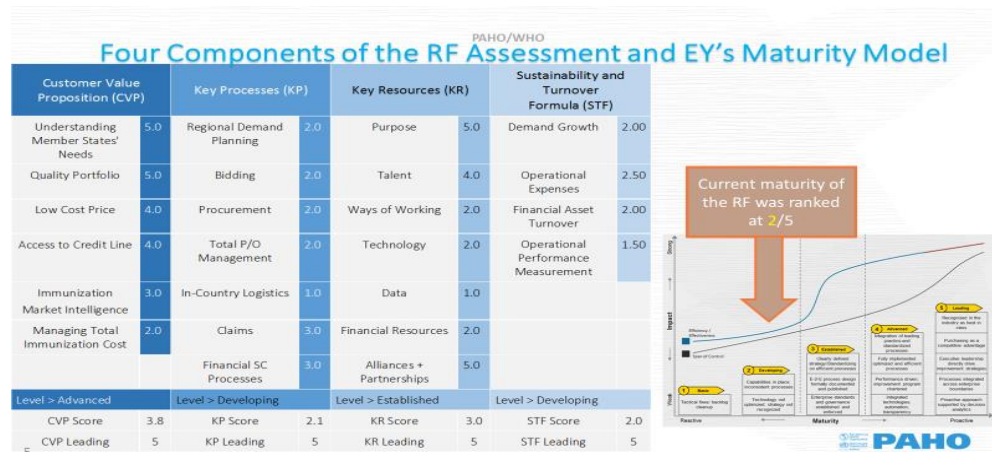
PAHO/WHO

Four Components of the RF Assessment and EY's Maturity Model

| Customer Value Proposition (CVP) | | Key Processes (KP) | | Key Resources (KR) | | Sustainability and Turnover Formula (STF) | |
|---|---|---|---|---|---|---|---|
| Understanding Member States' Needs | 5.0 | Regional Demand Planning | 2.0 | Purpose | 5.0 | Demand Growth | 2.00 |
| Quality Portfolio | 5.0 | Bidding | 2.0 | Talent | 4.0 | Operational Expenses | 2.50 |
| Low Cost Price | 4.0 | Procurement | 2.0 | Ways of Working | 2.0 | Financial Asset Turnover | 2.00 |
| Access to Credit Line | 4.0 | Total P/O Management | 2.0 | Technology | 2.0 | Operational Performance Measurement | 1.50 |
| Immunization Market Intelligence | 3.0 | In-Country Logistics | 1.0 | Data | 1.0 | | |
| Managing Total Immunization Cost | 2.0 | Claims | 3.0 | Financial Resources | 2.0 | | |
| | | Financial SC Processes | 3.0 | Alliances + Partnerships | 5.0 | | |
| Level > Advanced | | Level > Developing | | Level > Established | | Level > Developing | |
| CVP Score | 3.8 | KP Score | 2.1 | KR Score | 3.0 | STF Score | 2.0 |
| CVP Leading | 5 | KP Leading | 5 | KR Leading | 5 | STF Leading | 5 |

Current maturity of the RF was ranked at 2/5

Strong
Impact
Weak
Efficiency / Effectiveness
Span of Control
1 Basic
Tactical fires / tactical cleanup
2 Developing
Capabilities in place; inconsistent processes
Technology not optimized; strategy not recognized
3 Established
Clearly defined strategy; Standardizing on efficient processes
E2E process design formally documented and published
Enterprise standards and governance established and enforced
4 Advanced
Integration of leading practice and standardized processes
Fully implemented optimized and efficient processes
Performance driven improvement program chartered
Integrated technologies, automation, transparency
5 Leading
Recognized in the industry as best in class
Purchasing as a competitive advantage
Executive leadership directly drive improvement strategies
Processes integrated across enterprise boundaries
Proactive approach supported by decision analytics
Reactive
Maturity
Proactive

PAHO